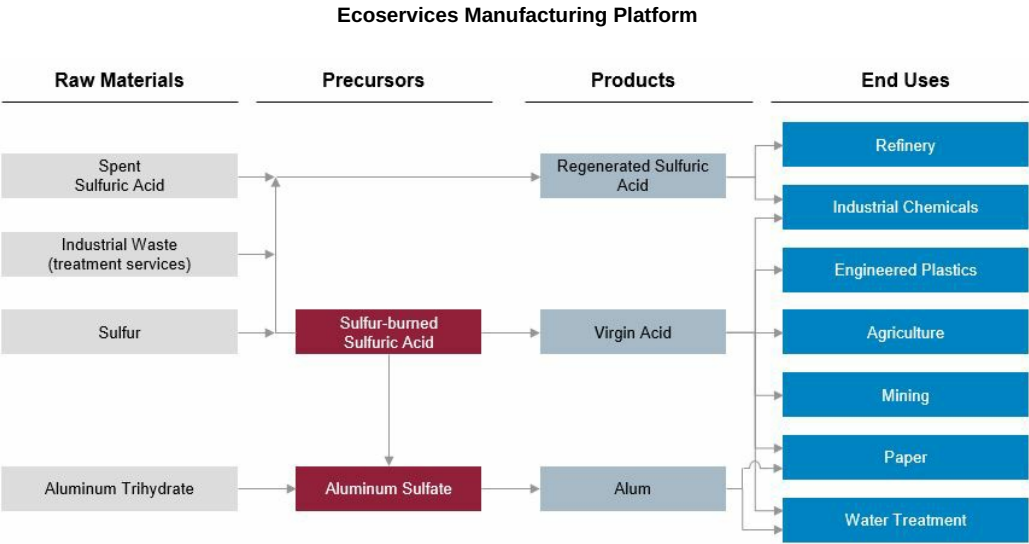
Ecoservices Manufacturing Platform

Raw Materials

Precursors

Products

End Uses

Spent Sulfuric Acid

Industrial Waste (treatment services)

Sulfur

Aluminum Trihydrate

Sulfur-burned Sulfuric Acid

Aluminum Sulfate

Regenerated Sulfuric Acid

Virgin Acid

Alum

Refinery

Industrial Chemicals

Engineered Plastics

Agriculture

Mining

Paper

Water Treatment